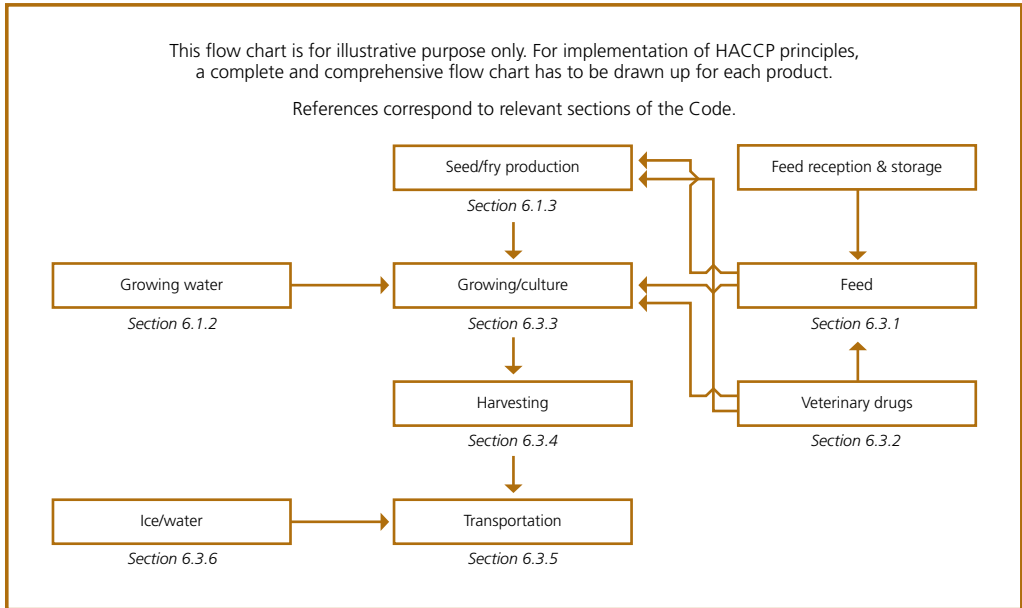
This flow chart is for illustrative purpose only. For implementation of HACCP principles, a complete and comprehensive flow chart has to be drawn up for each product.

References correspond to relevant sections of the Code.

Seed/fry production

*Section 6.1.3*

Feed reception & storage

Growing water

*Section 6.1.2*

Growing/culture

*Section 6.3.3*

Feed

*Section 6.3.1*

Harvesting

*Section 6.3.4*

Veterinary drugs

*Section 6.3.2*

Ice/water

*Section 6.3.6*

Transportation

*Section 6.3.5*